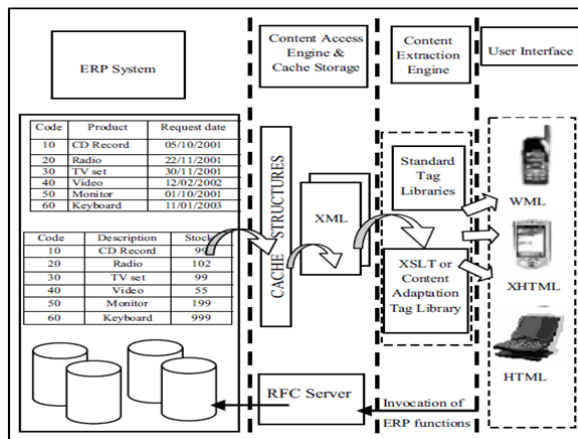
ERP System

Content Access Engine & Cache Storage

Content Extraction Engine

User Interface

| Code | Product | Request date |
|---|---|---|
| 10 | CD Record | 05/10/2001 |
| 20 | Radio | 22/11/2001 |
| 30 | TV set | 30/11/2001 |
| 40 | Video | 12/02/2002 |
| 50 | Monitor | 01/10/2001 |
| 60 | Keyboard | 11/01/2003 |

| Code | Description | Stock |
|---|---|---|
| 10 | CD Record | 99 |
| 20 | Radio | 102 |
| 30 | TV set | 99 |
| 40 | Video | 55 |
| 50 | Monitor | 199 |
| 60 | Keyboard | 999 |

CACHE STRUCTURES

XML

Standard Tag Libraries

XSLT or Content Adaptation Tag Library

WML

XHTML

HTML

RFC Server

Invocation of ERP functions